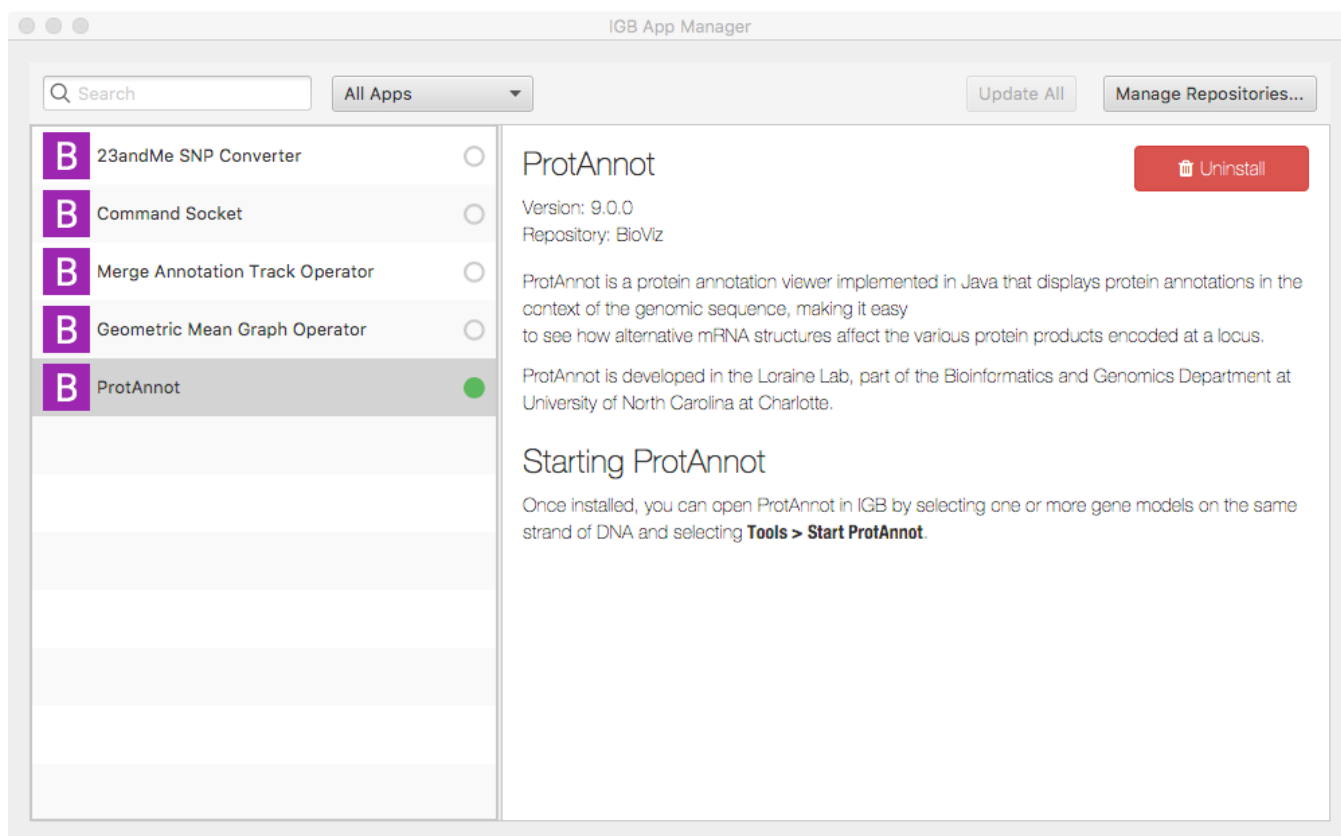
IGB App Manager

Search

All Apps

Update All

Manage Repositories...

B 23andMe SNP Converter

B Command Socket

B Merge Annotation Track Operator

B Geometric Mean Graph Operator

B ProtAnnot

ProtAnnot

Uninstall

Version: 9.0.0
Repository: BioViz

ProtAnnot is a protein annotation viewer implemented in Java that displays protein annotations in the context of the genomic sequence, making it easy
to see how alternative mRNA structures affect the various protein products encoded at a locus.

ProtAnnot is developed in the Loraine Lab, part of the Bioinformatics and Genomics Department at University of North Carolina at Charlotte.

Starting ProtAnnot

Once installed, you can open ProtAnnot in IGB by selecting one or more gene models on the same strand of DNA and selecting **Tools > Start ProtAnnot**.